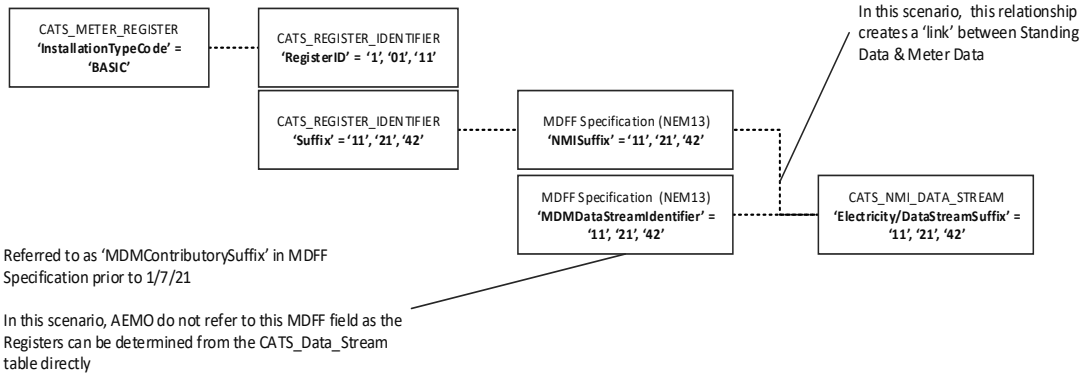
CATS_METER_REGISTER
'InstallationTypeCode' = 'BASIC'

CATS_REGISTER_IDENTIFIER
'RegisterID' = '1', '01', '11'

In this scenario, this relationship creates a 'link' between Standing Data & Meter Data

CATS_REGISTER_IDENTIFIER
'Suffix' = '11', '21', '42'

MDFF Specification (NEM13)
'NMISuffix' = '11', '21', '42'

MDFF Specification (NEM13)
'MDMDataStreamIdentifier' = '11', '21', '42'

CATS_NMI_DATA_STREAM
'Electricity/DataStreamSuffix' = '11', '21', '42'

Referred to as 'MDMContributorySuffix' in MDFF Specification prior to 1/7/21

In this scenario, AEMO do not refer to this MDFF field as the Registers can be determined from the CATS_Data_Stream table directly